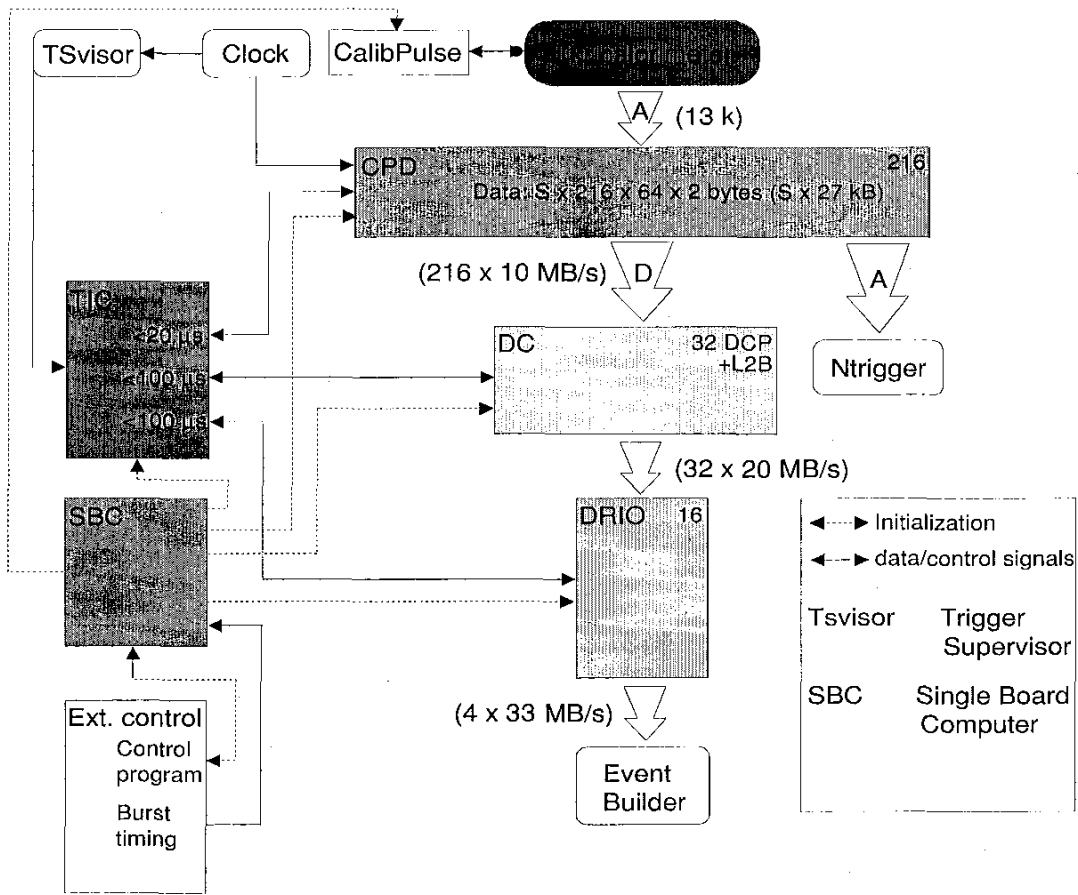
TSvisor
Clock
CalibPulse
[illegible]
A
(13 k)
CPD
216
Data: S x 216 x 64 x 2 bytes (S x 27 kB)
(216 x 10 MB/s)
D
A
TIC
<20 µs
<100 µs
<100 µs
DC
32 DCP +L2B
Ntrigger
(32 x 20 MB/s)
SBC
DRIO
16
Initialization
data/control signals
Tsvisor
Trigger Supervisor
SBC
Single Board Computer
Ext. control
Control program
Burst timing
(4 x 33 MB/s)
Event Builder